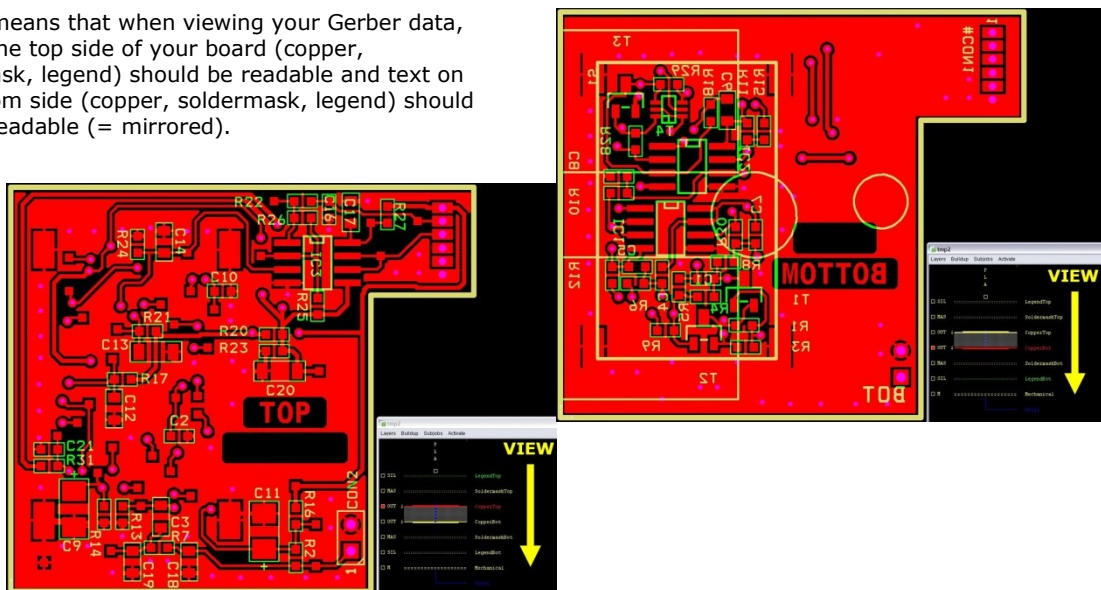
means that when viewing your Gerber data, the top side of your board (copper, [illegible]sk, legend) should be readable and text on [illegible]m side (copper, soldermask, legend) should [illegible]eadable (= mirrored).

R22
R26
C16
C17
R27
R24
C14
IC3
C10
R25
R21
R20
R23
C13
R17
C20
C12
TOP
C2
C21
R31
C11
R16
CON2
C9
R14
R13
C3
R7
R2
C19
C18
1

tmp2
Layers Buildup Subjobs Activate
VIEW
SIL LegendTop
MAS SoldermaskTop
OUT CopperTop
OUT CopperBot
MAS SoldermaskBot
SIL LegendBot
M Mechanical

T3
R29
R18
R11
#CON1
1
R28
C8
R10
R12
BOTTOM
T1
R8
R6
R9
R1
R3
T2
BOT

tmp2
Layers Buildup Subjobs Activate
VIEW
SIL LegendTop
MAS SoldermaskTop
OUT CopperTop
OUT CopperBot
MAS SoldermaskBot
SIL LegendBot
M Mechanical